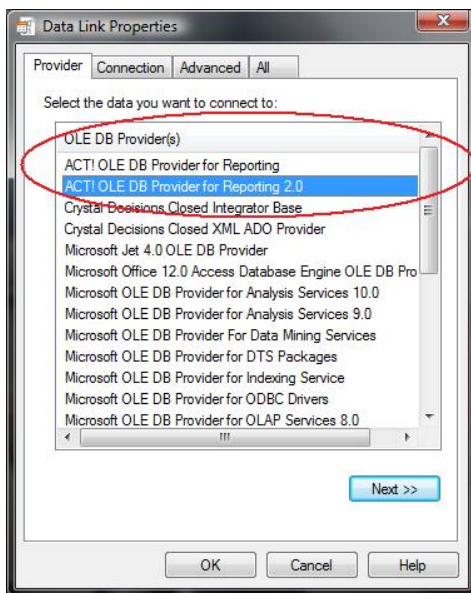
Data Link Properties

Provider | Connection | Advanced | All

Select the data you want to connect to:

OLE DB Provider(s)
ACT! OLE DB Provider for Reporting
ACT! OLE DB Provider for Reporting 2.0
Crystal Decisions Closed Integrator Base
Crystal Decisions Closed XML ADO Provider
Microsoft Jet 4.0 OLE DB Provider
Microsoft Office 12.0 Access Database Engine OLE DB Pro
Microsoft OLE DB Provider for Analysis Services 10.0
Microsoft OLE DB Provider for Analysis Services 9.0
Microsoft OLE DB Provider For Data Mining Services
Microsoft OLE DB Provider for DTS Packages
Microsoft OLE DB Provider for Indexing Service
Microsoft OLE DB Provider for ODBC Drivers
Microsoft OLE DB Provider for OLAP Services 8.0

Next >>

OK | Cancel | Help